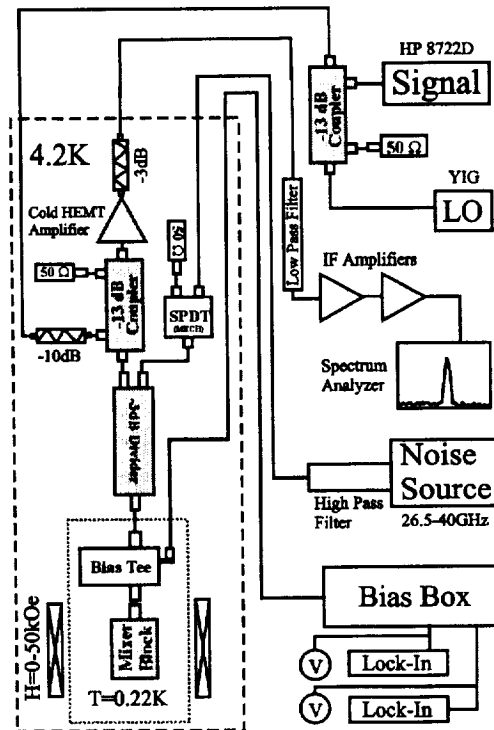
HP 8722D

Signal

-13 dB Coupler

50 Ω

YIG

LO

4.2K

-3dB

Cold HEMT Amplifier

50 Ω

-13 dB Coupler

50 Ω

SPDT (SWITCH)

-10dB

Low Pass Filter

IF Amplifiers

Spectrum Analyzer

-3dB Hybrid

Noise Source

High Pass Filter

26.5-40GHz

Bias Tee

Bias Box

Mixer Block

H=0-50kOe

T=0.22K

V

Lock-In

V

Lock-In